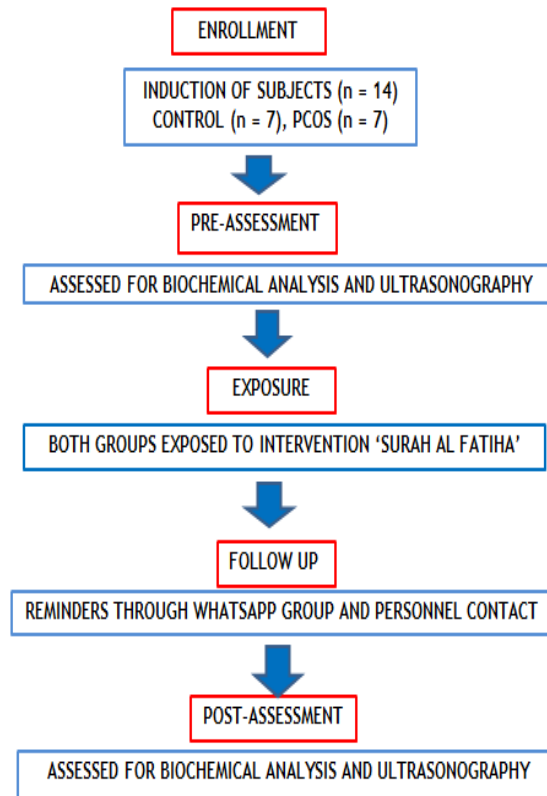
ENROLLMENT

INDUCTION OF SUBJECTS (n = 14)
CONTROL (n = 7), PCOS (n = 7)

PRE-ASSESSMENT

ASSESSED FOR BIOCHEMICAL ANALYSIS AND ULTRASONOGRAPHY

EXPOSURE

BOTH GROUPS EXPOSED TO INTERVENTION 'SURAH AL FATIHA'

FOLLOW UP

REMINDERS THROUGH WHATSAPP GROUP AND PERSONNEL CONTACT

POST-ASSESSMENT

ASSESSED FOR BIOCHEMICAL ANALYSIS AND ULTRASONOGRAPHY